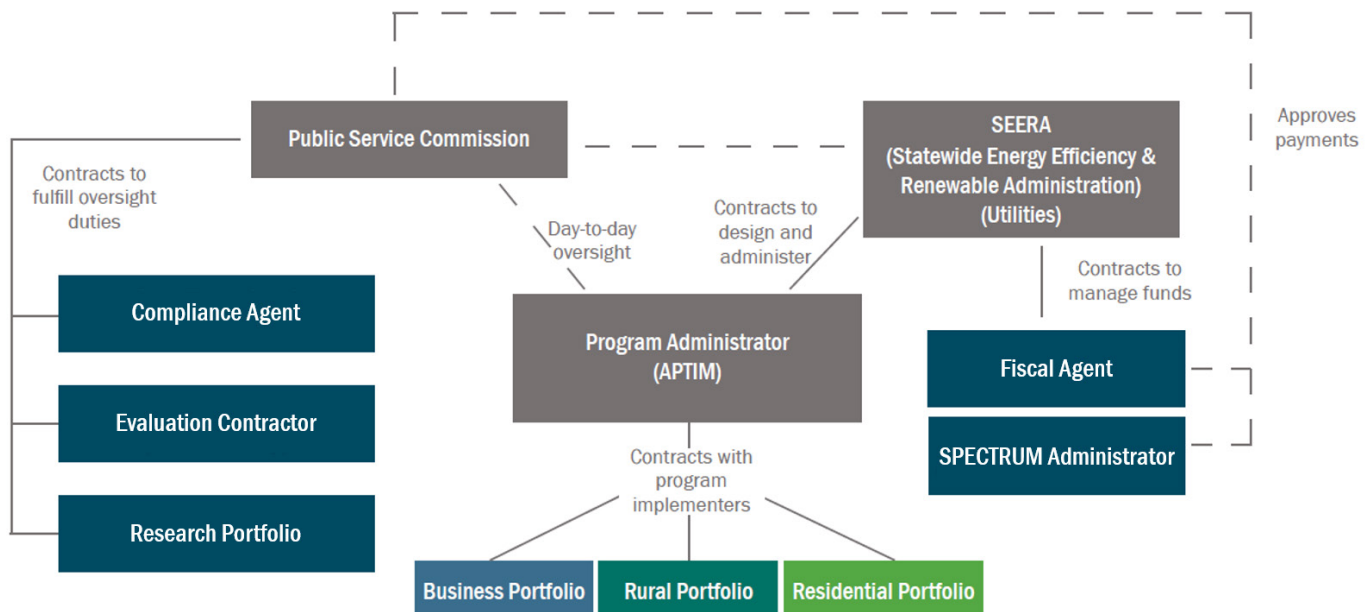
Public Service Commission

SEERA (Statewide Energy Efficiency & Renewable Administration) (Utilities)

Approves payments

Contracts to fulfill oversight duties

Day-to-day oversight

Contracts to design and administer

Contracts to manage funds

Compliance Agent

Evaluation Contractor

Research Portfolio

Program Administrator (APTIM)

Fiscal Agent

SPECTRUM Administrator

Contracts with program implementers

Business Portfolio

Rural Portfolio

Residential Portfolio